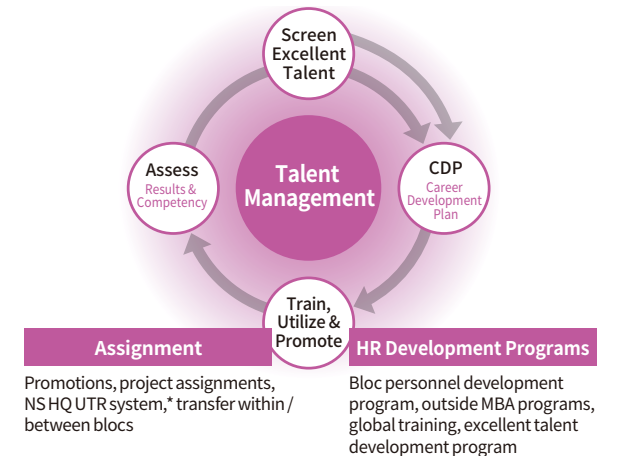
Screen Excellent Talent

CDP
Career Development Plan

Train, Utilize & Promote

Assess
Results & Competency

Talent Management

Assignment

Promotions, project assignments, NS HQ UTR system,* transfer within / between blocs

HR Development Programs

Bloc personnel development program, outside MBA programs, global training, excellent talent development program